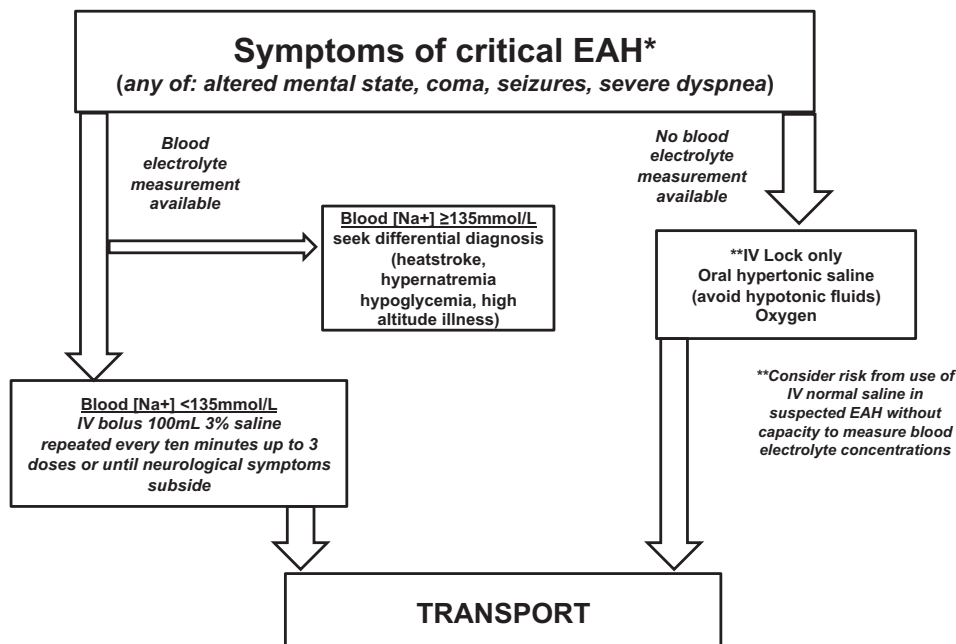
Symptoms of critical EAH*
(any of: altered mental state, coma, seizures, severe dyspnea)

Blood electrolyte measurement available

No blood electrolyte measurement available

Blood [Na+] ≥135mmol/L
seek differential diagnosis (heatstroke, hypernatremia hypoglycemia, high altitude illness)

**IV Lock only
Oral hypertonic saline (avoid hypotonic fluids)
Oxygen

**Consider risk from use of IV normal saline in suspected EAH without capacity to measure blood electrolyte concentrations

Blood [Na+] <135mmol/L
IV bolus 100mL 3% saline repeated every ten minutes up to 3 doses or until neurological symptoms subside

TRANSPORT